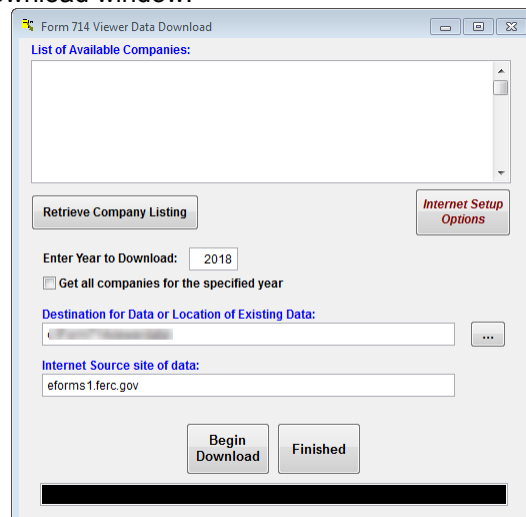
wnload window:

Form 714 Viewer Data Download

List of Available Companies:

Retrieve Company Listing

Internet Setup Options

Enter Year to Download: 2018

Get all companies for the specified year

Destination for Data or Location of Existing Data:

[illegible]

...

Internet Source site of data:

eforms1.ferc.gov

Begin Download

Finished